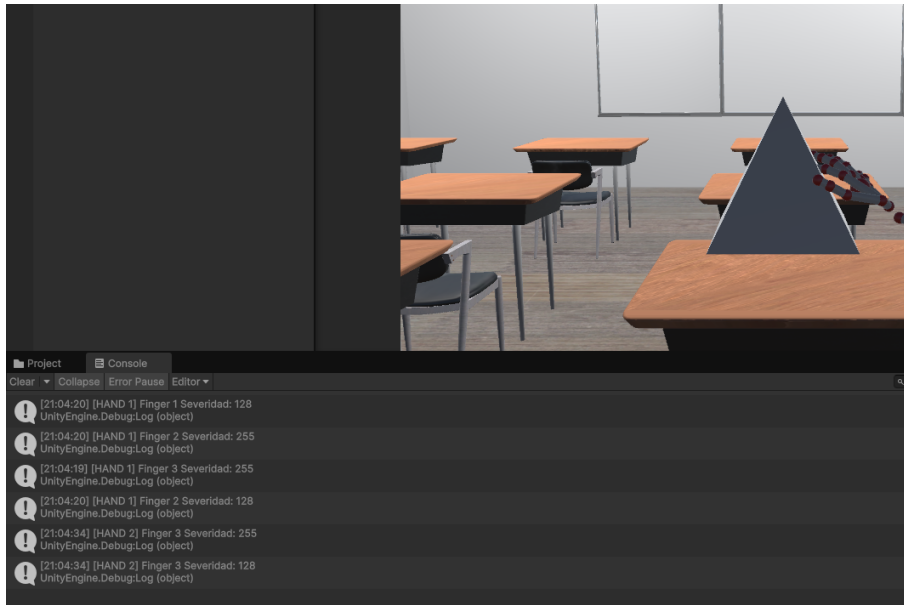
Project
Console
Clear
Collapse
Error Pause
Editor

[21:04:20] [HAND 1] Finger 1 Severidad: 128
UnityEngine.Debug:Log (object)

[21:04:20] [HAND 1] Finger 2 Severidad: 255
UnityEngine.Debug:Log (object)

[21:04:19] [HAND 1] Finger 3 Severidad: 255
UnityEngine.Debug:Log (object)

[21:04:20] [HAND 1] Finger 2 Severidad: 128
UnityEngine.Debug:Log (object)

[21:04:34] [HAND 2] Finger 3 Severidad: 255
UnityEngine.Debug:Log (object)

[21:04:34] [HAND 2] Finger 3 Severidad: 128
UnityEngine.Debug:Log (object)